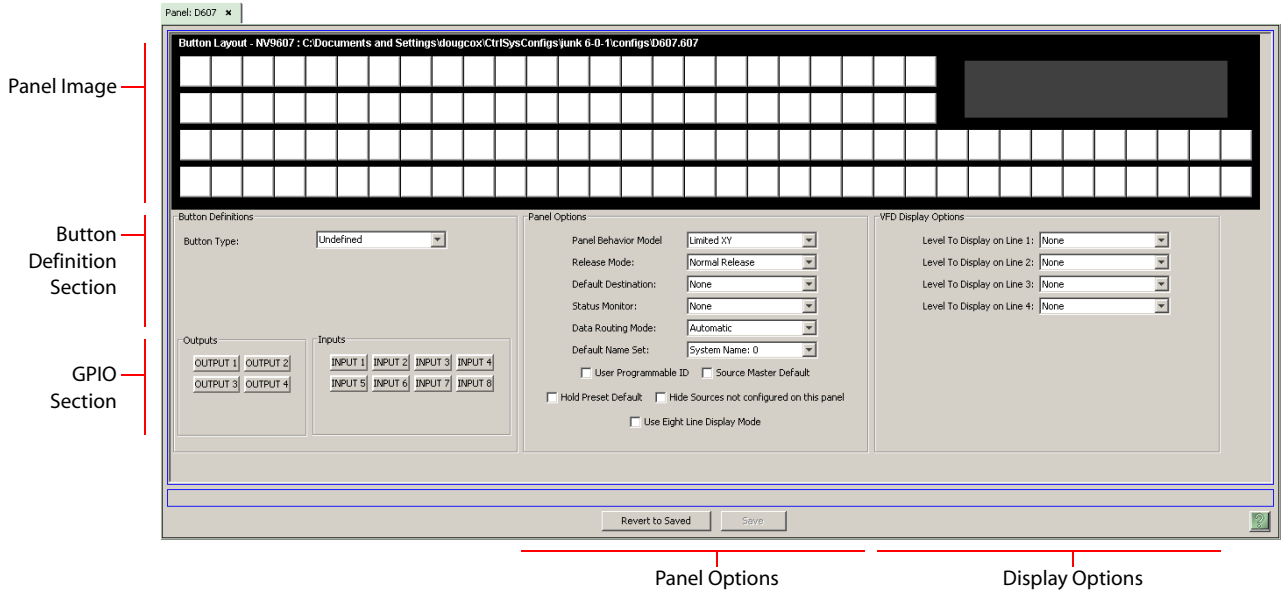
Panel: D607 ×

Button Layout - NV9607 : C:\Documents and Settings\dougcox\CtrlSysConfigs\junk 6-0-1\configs\D607.607

Panel Image

Button Definition Section

GPIO Section

Button Definitions

Button Type: Undefined

Outputs

OUTPUT 1 OUTPUT 2
OUTPUT 3 OUTPUT 4

Inputs

INPUT 1 INPUT 2 INPUT 3 INPUT 4
INPUT 5 INPUT 6 INPUT 7 INPUT 8

Panel Options

Panel Behavior Model: Limited XY
Release Mode: Normal Release
Default Destination: None
Status Monitor: None
Data Routing Mode: Automatic
Default Name Set: System Name: 0

User Programmable ID Source Master Default
Hold Preset Default Hide Sources not configured on this panel
Use Eight Line Display Mode

VFD Display Options

Level To Display on Line 1: None
Level To Display on Line 2: None
Level To Display on Line 3: None
Level To Display on Line 4: None

Revert to Saved Save

Panel Options

Display Options